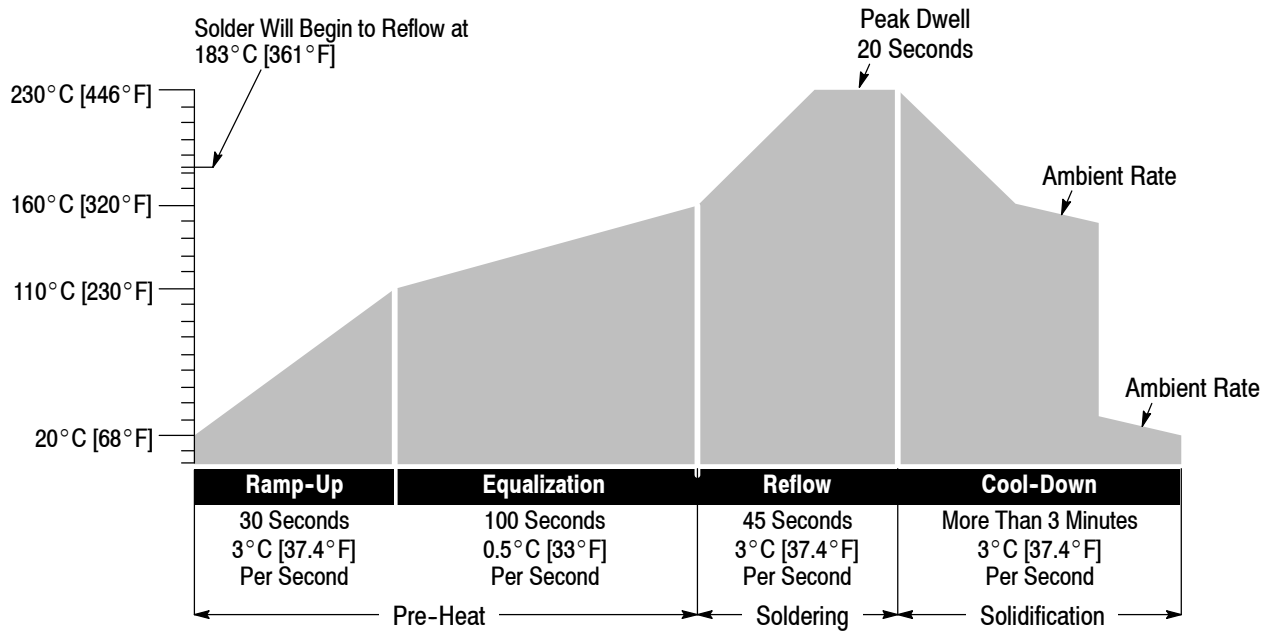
Solder Will Begin to Reflow at 183° C [361° F]

Peak Dwell
20 Seconds

230° C [446° F]

160° C [320° F]

110° C [230° F]

20° C [68° F]

Ambient Rate

Ambient Rate

| Ramp-Up | Equalization | Reflow | Cool-Down |
|---|---|---|---|
| 30 Seconds 3° C [37.4° F] Per Second | 100 Seconds 0.5° C [33° F] Per Second | 45 Seconds 3° C [37.4° F] Per Second | More Than 3 Minutes 3° C [37.4° F] Per Second |

Pre-Heat

Soldering

Solidification